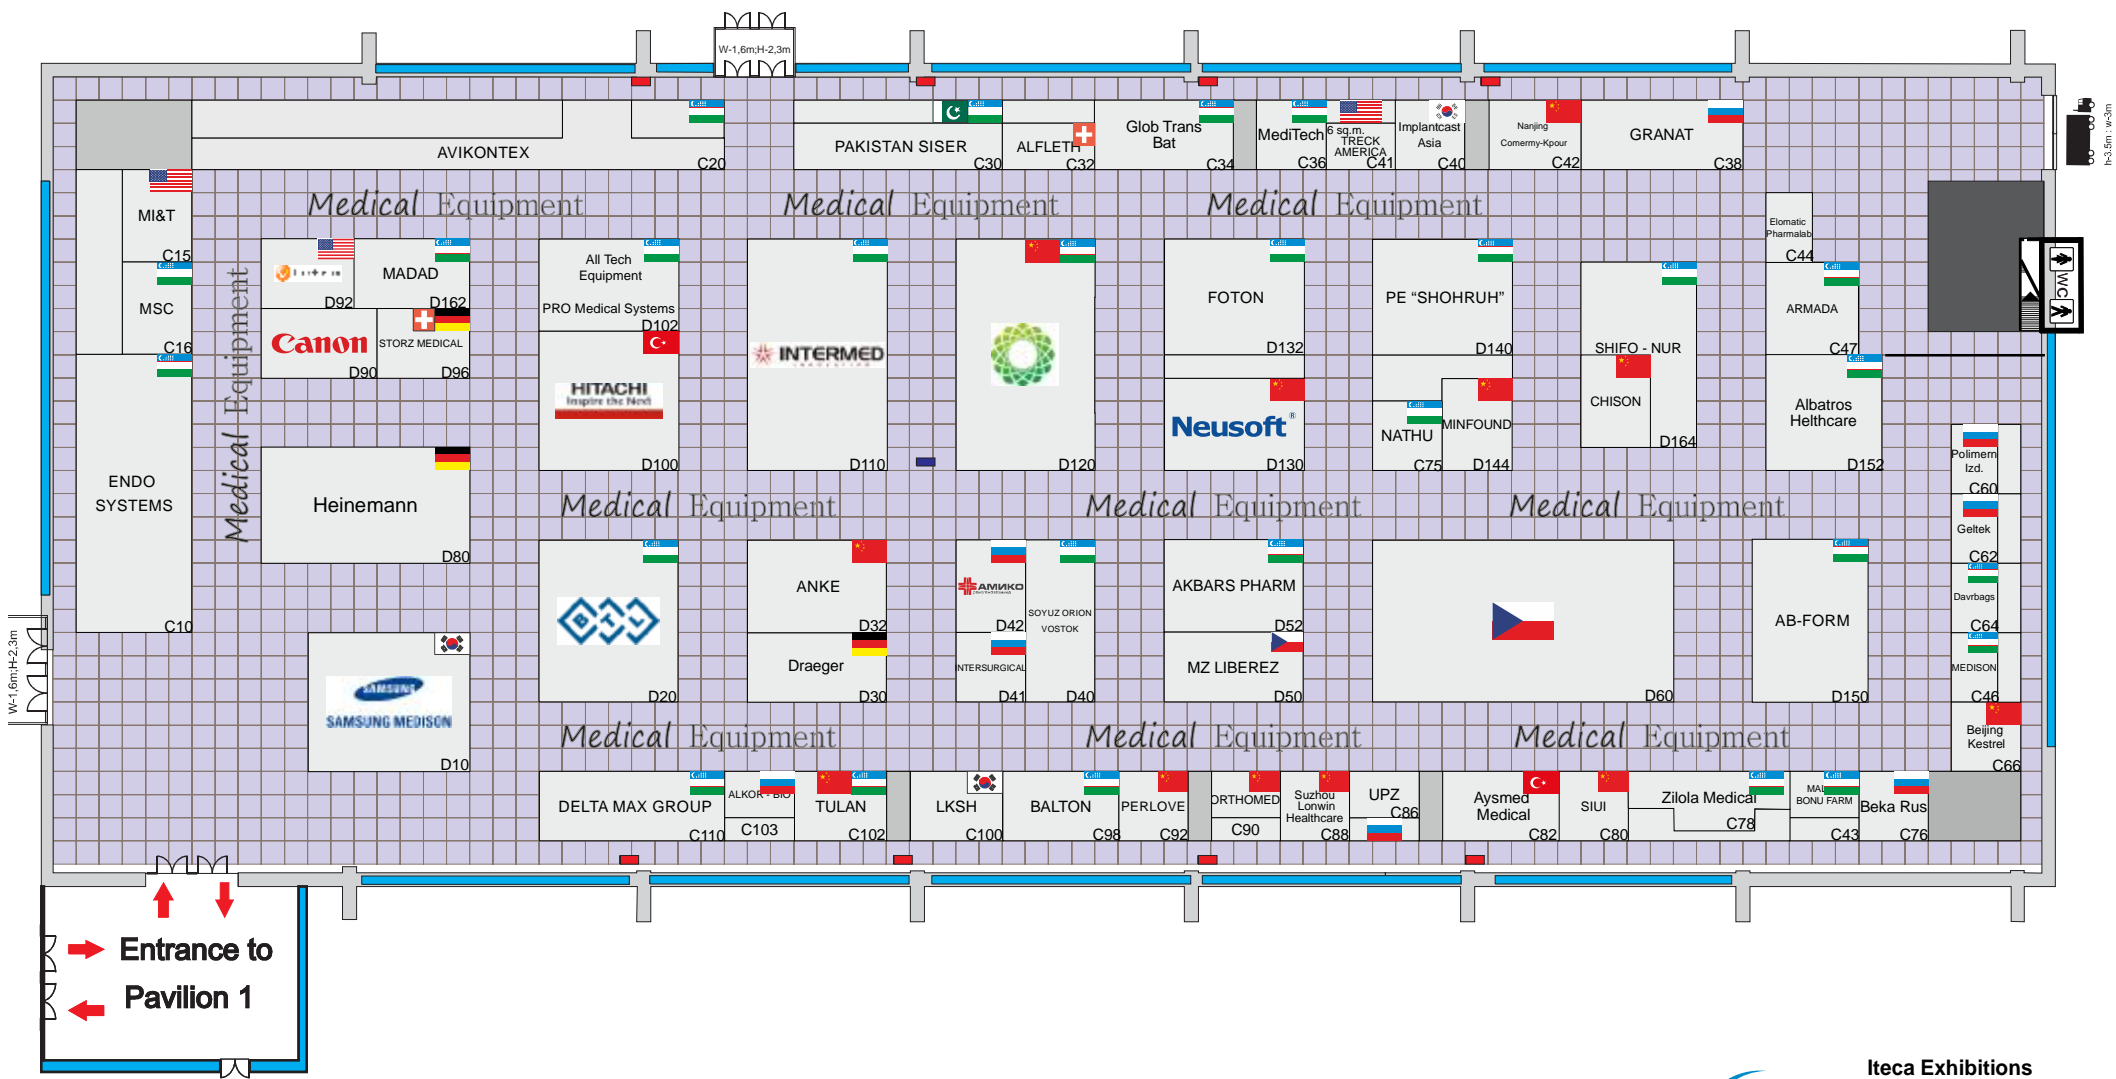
W-1,6m;H-2,3m

AVIKONTEX
C20
PAKISTAN SISER
C30
ALFLETH
C32
Glob Trans Bat
C34
MediTech
C36
6 sq.m. TRECK AMERICA
C41
Implantcast Asia
C40
Nanjing Comermy-Kpour
C42
GRANAT
C38

h-3,5m; w-3m

MI&T
C15
MSC
C16
ENDO SYSTEMS
C10

Medical Equipment
Medical Equipment
Medical Equipment
Medical Equipment

MADAD
D92
D162
Canon
STORZ MEDICAL
D90
D96
Heinemann
D80
SAMSUNG SAMSUNG MEDISON
D10

All Tech Equipment
PRO Medical Systems
D102
HITACHI Inspire the Next
D100
INTERMED
D110
D120
FOTON
D132
Neusoft
D130
PE "SHOHRUH"
D140
NATHU
C75
MINFOUND
D144
SHIFO - NUR
CHISON
D164
Elomatic Pharmalab
C44
ARMADA
C47
Albatros Helthcare
D152
WC

Medical Equipment
Medical Equipment
Medical Equipment

D20
ANKE
D32
Draeger
D30
АМИКО
D42
SOYUZ ORION VOSTOK
INTERSURGICAL
D41
D40
AKBARS PHARM
D52
MZ LIBEREZ
D50
D60
AB-FORM
D150
Polimerm Izd.
C60
Geltek
C62
Davrbags
C64
MEDISON
C46
Beijing Kestrel
C66

Medical Equipment
Medical Equipment
Medical Equipment

W-1,6m;H-2,3m

DELTA MAX GROUP
C110
ALKOR - BIO
C103
TULAN
C102
LKSH
C100
BALTON
C98
PERLOVE
C92
ORTHOMED
C90
Suzhou Lonwin Healthcare
C88
UPZ
C86
Aysmed Medical
C82
SIUI
C80
Zilola Medical
C78
MAL BONU FARM
C43
Beka Rus
C76

Entrance to Pavilion 1

Iteca Exhibitions